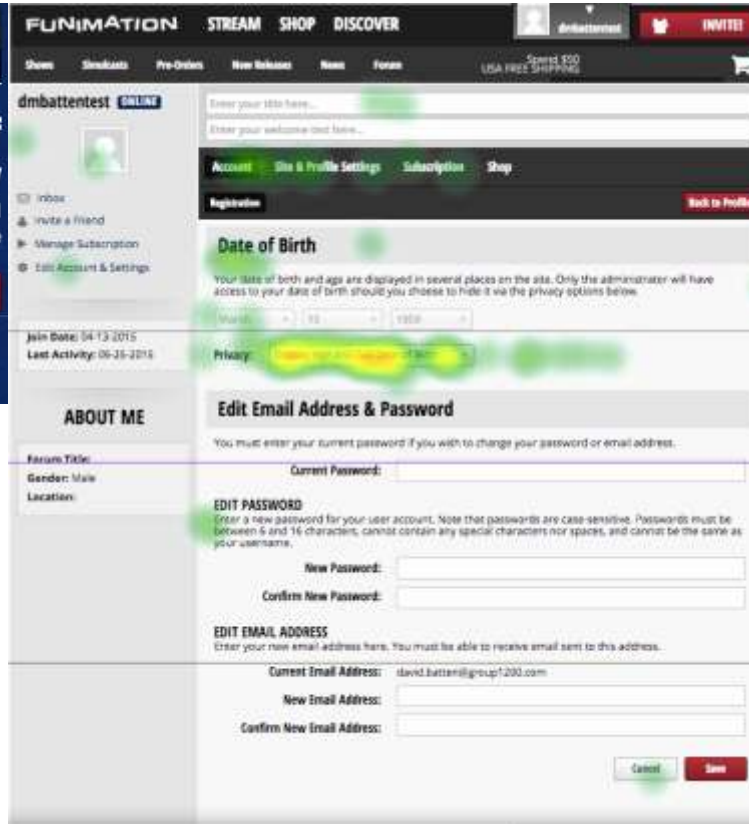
FUNIMATION STREAM SHOP DISCOVER

dmbattentest

INVITE!

Shows Simulcasts Pre-Orders New Releases News Forum

Spend $50 USA FREE SHIPPING

dmbattentest ONLINE

Enter your title here...

Enter your welcome text here...

Inbox

Invite a Friend

Manage Subscription

Edit Account & Settings

Account Site & Profile Settings Subscription Shop

Registration

Back to Profile

Date of Birth

Your date of birth and age are displayed in several places on the site. Only the administrator will have access to your date of birth should you choose to hide it via the privacy options below.

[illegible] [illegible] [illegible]

Join Date: 04-13-2015

Last Activity: 06-25-2015

Privacy: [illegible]

ABOUT ME

Edit Email Address & Password

You must enter your current password if you wish to change your password or email address.

Forum Title:

Gender: Male

Location:

Current Password:

EDIT PASSWORD

Enter a new password for your user account. Note that passwords are case-sensitive. Passwords must be between 6 and 16 characters, cannot contain any special characters nor spaces, and cannot be the same as your username.

New Password:

Confirm New Password:

EDIT EMAIL ADDRESS

Enter your new email address here. You must be able to receive email sent to this address.

Current Email Address: david.batten@group1200.com

New Email Address:

Confirm New Email Address:

Cancel Save